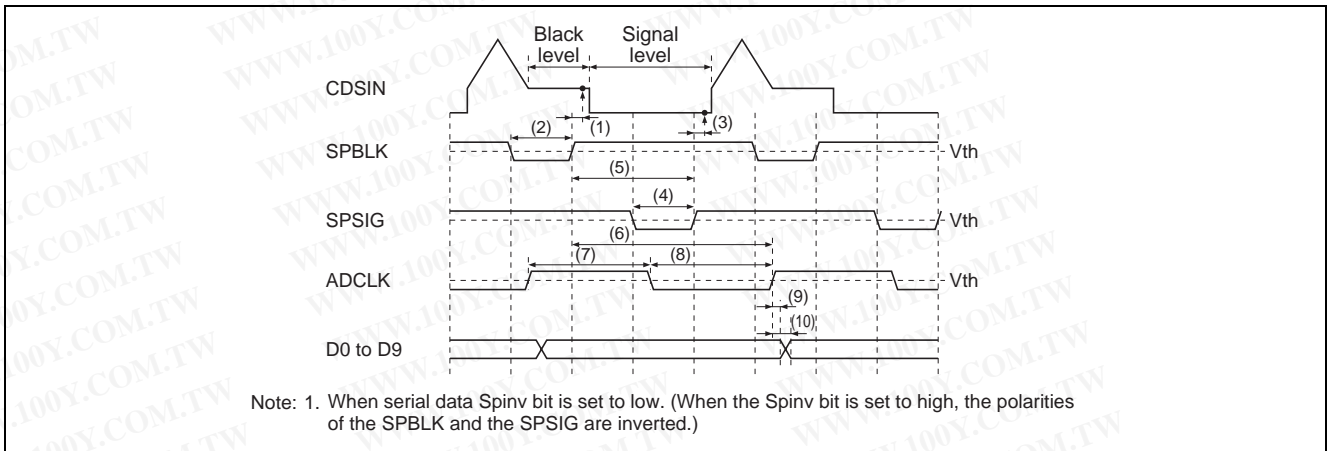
Black level

Signal level

CDSIN

(1)

(2)

(3)

SPBLK

Vth

(5)

(4)

SPSIG

Vth

(6)

(7)

(8)

ADCLK

Vth

(9)

(10)

D0 to D9

Note: 1. When serial data Spinv bit is set to low. (When the Spinv bit is set to high, the polarities of the SPBLK and the SPSIG are inverted.)

WWW.100Y.COM.TW